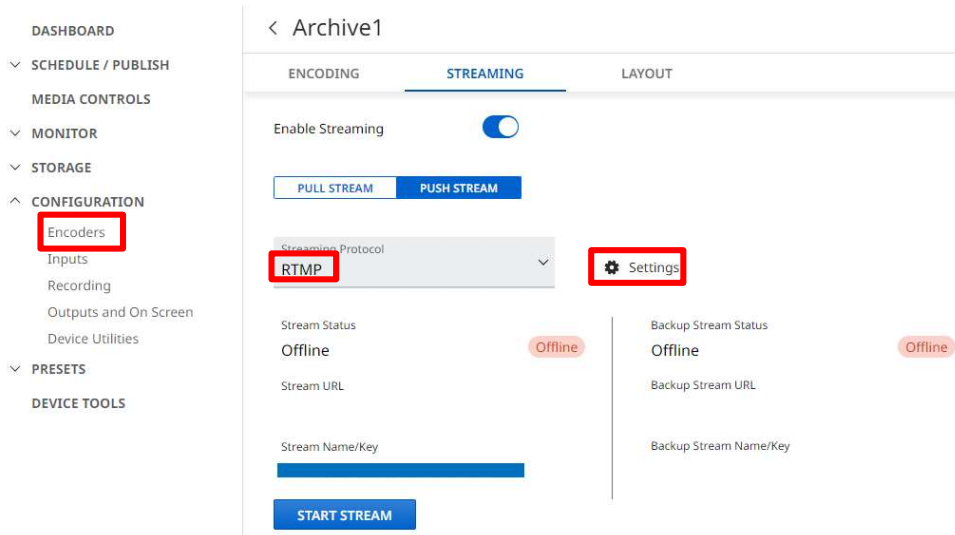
DASHBOARD
SCHEDULE / PUBLISH
MEDIA CONTROLS
MONITOR
STORAGE
CONFIGURATION
Encoders
Inputs
Recording
Outputs and On Screen
Device Utilities
PRESETS
DEVICE TOOLS

Archive1

ENCODING
STREAMING
LAYOUT

Enable Streaming

PULL STREAM
PUSH STREAM

Streaming Protocol
RTMP

Settings

Stream Status
Offline
Offline
Stream URL

Stream Name/Key

Backup Stream Status
Offline
Offline
Backup Stream URL

Backup Stream Name/Key

START STREAM